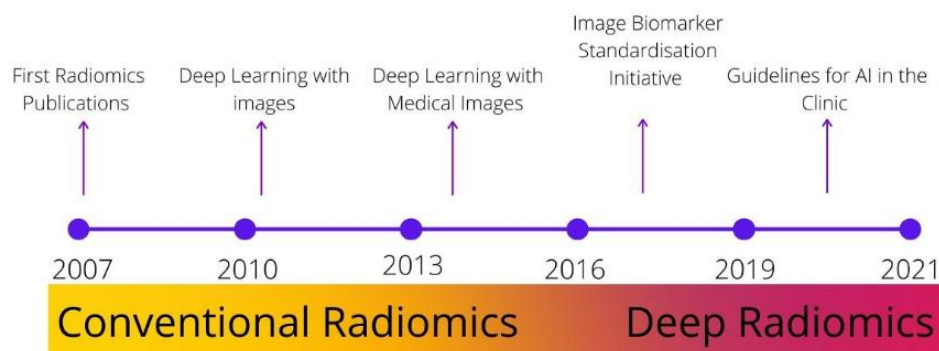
First Radiomics Publications

Deep Learning with images

Deep Learning with Medical Images

Image Biomarker Standardisation Initiative

Guidelines for AI in the Clinic

2007

2010

2013

2016

2019

2021

Conventional Radiomics

Deep Radiomics